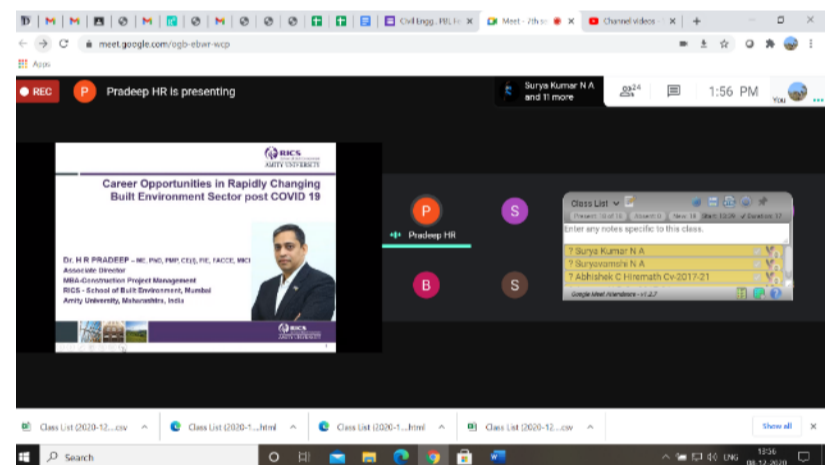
Civil Engg. PU, Ic ×
Meet - 7th se ×
Channel videos - ×
+
meet.google.com/ogb-ebwr-wcp
Apps

REC
P Pradeep HR is presenting
Surya Kumar N A and 11 more
24
1:56 PM
You

RICS
AMITY UNIVERSITY
Career Opportunities in Rapidly Changing Built Environment Sector post COVID 19
Dr. H R PRADEEP - ME, PhD, PMP, CE(I), FIE, FACCE, MICI
Associate Director
MBA-Construction Project Management
RICS - School of Built Environment, Mumbai
Amity University, Maharashtra, India
RICS
AMITY UNIVERSITY

P
Pradeep HR
S
B
S

Class List
Present: 13 of 13 | Absent: 0 | New: 14 | Start: 13:26 | Duration: 17
Enter any notes specific to this class.
? Surya Kumar N A
? Suryavanshi N A
? Abhishek C Hiremath Cv-2017-21
Google Meet Attendance - v1.2.7

Class List (2020-12....csv
Class List (2020-1....html
Class List (2020-1....html
Class List (2020-12....csv
Show all
Search
ENG
13:56
08-12-2020